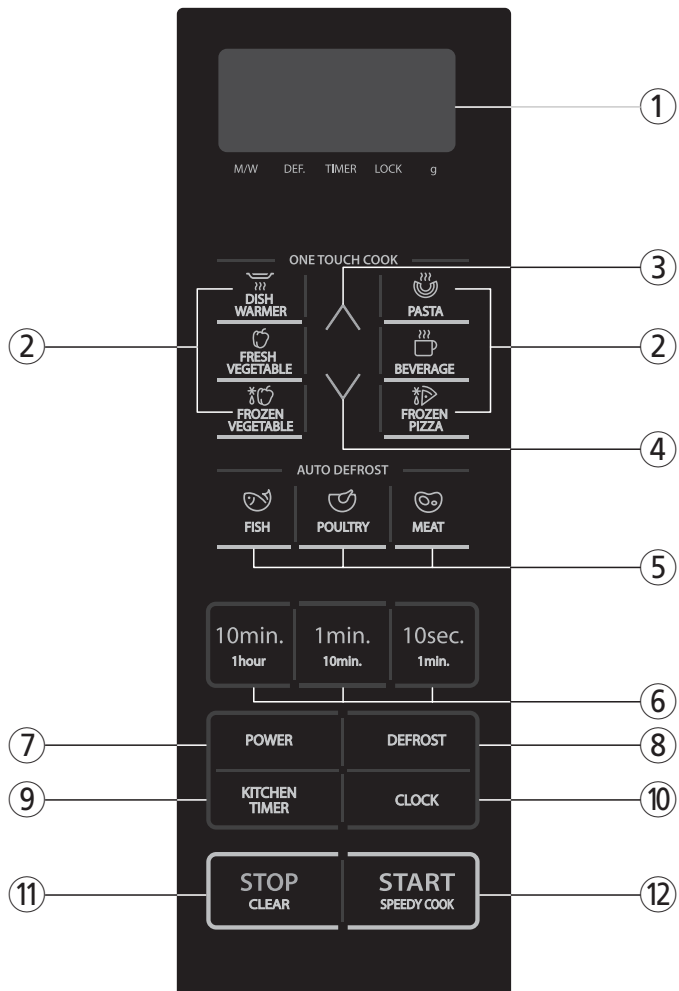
①

M/W DEF. TIMER LOCK g

ONE TOUCH COOK

③

②

DISH WARMER

FRESH VEGETABLE

FROZEN VEGETABLE

PASTA

BEVERAGE

FROZEN PIZZA

②

④

AUTO DEFROST

FISH

POULTRY

MEAT

⑤

10min. 1hour

1min. 10min.

10sec. 1min.

⑥

⑦ POWER

DEFROST ⑧

⑨ KITCHEN TIMER

CLOCK ⑩

⑪ STOP CLEAR

START SPEEDY COOK ⑫